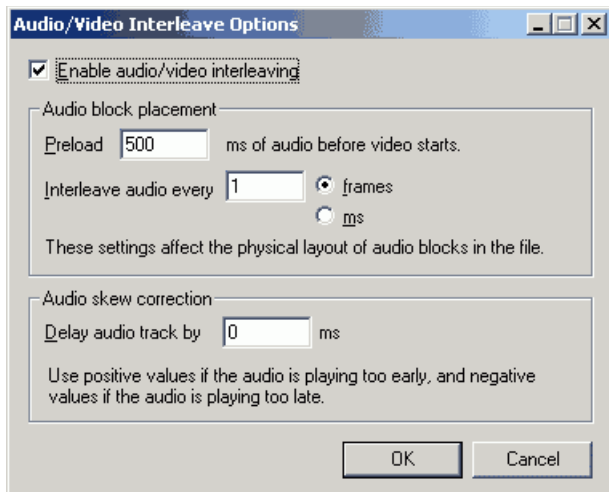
Audio/Video Interleave Options

Enable audio/video interleaving

Audio block placement

Preload 500 ms of audio before video starts.

Interleave audio every 1 frames

ms

These settings affect the physical layout of audio blocks in the file.

Audio skew correction

Delay audio track by 0 ms

Use positive values if the audio is playing too early, and negative values if the audio is playing too late.

OK Cancel